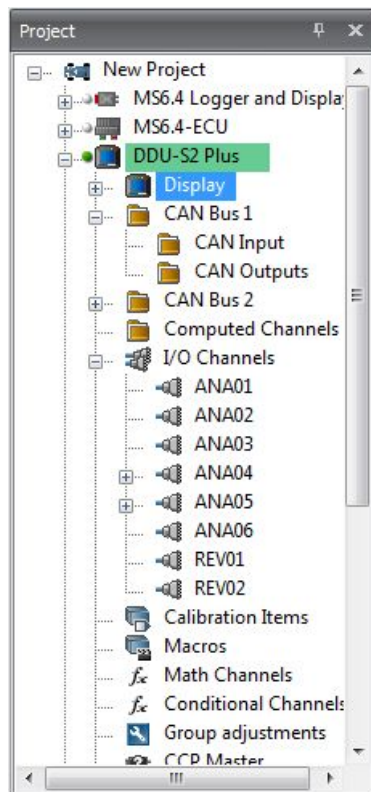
Project

New Project
MS6.4 Logger and Displa
MS6.4-ECU
DDU-S2 Plus
Display
CAN Bus 1
CAN Input
CAN Outputs
CAN Bus 2
Computed Channels
I/O Channels
ANA01
ANA02
ANA03
ANA04
ANA05
ANA06
REV01
REV02
Calibration Items
Macros
Math Channels
Conditional Channels
Group adjustments
CCP Master